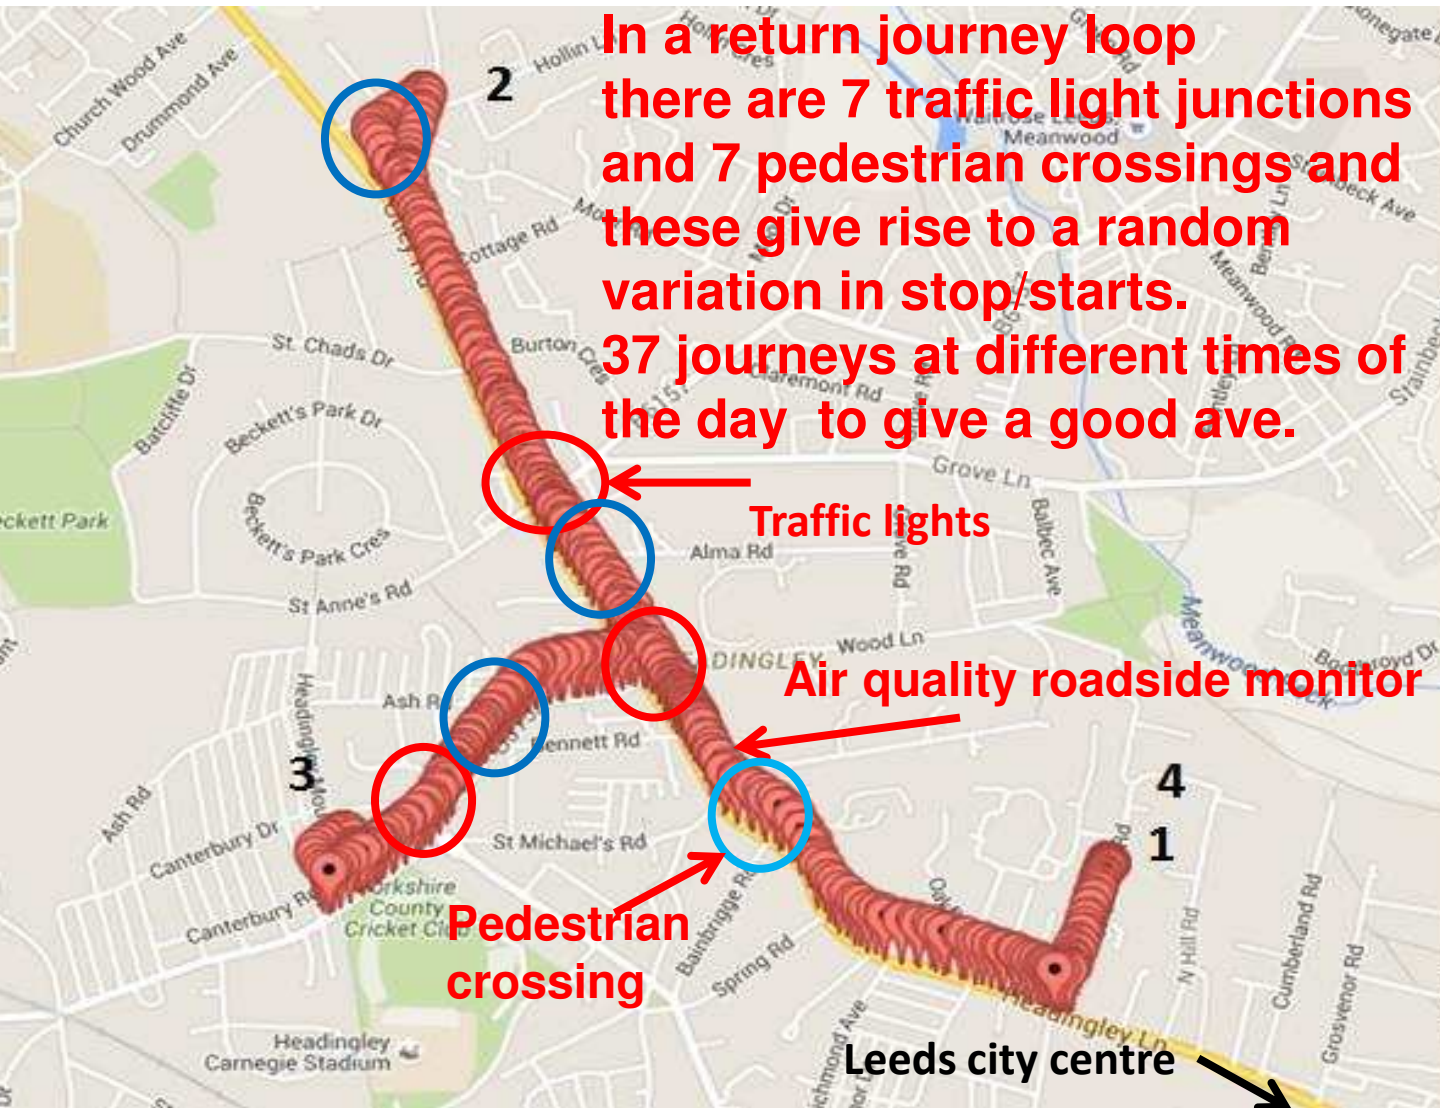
In a return journey loop there are 7 traffic light junctions and 7 pedestrian crossings and these give rise to a random variation in stop/starts.
37 journeys at different times of the day to give a good ave.

2

Traffic lights

Air quality roadside monitor

3

4

1

Pedestrian crossing

Leeds city centre

Church Wood Ave
Drummond Ave
Hollin
Meanwood
Cottage Rd
St. Chads Dr
Burton Cres
Batcliffe Dr
Beckett's Park Dr
Grove Ln
Beckett's Park Cres
ckett Park
Alma Rd
St Anne's Rd
Balbec Ave
Wood Ln
DINGLEY
Ash Rd
Bennett Rd
Ash Rd
Canterbury Dr
Canterbury Rd
St Michael's Rd
Yorkshire County Cricket Club
Bainbrigge Rd
Spring Rd
N Hill Rd
Cumberland Rd
Grosvenor Rd
Headingley Ln
Headingley Carnegie Stadium
Grove Ave
Clarendon Rd
Headingley Mount
Meanwood Beck